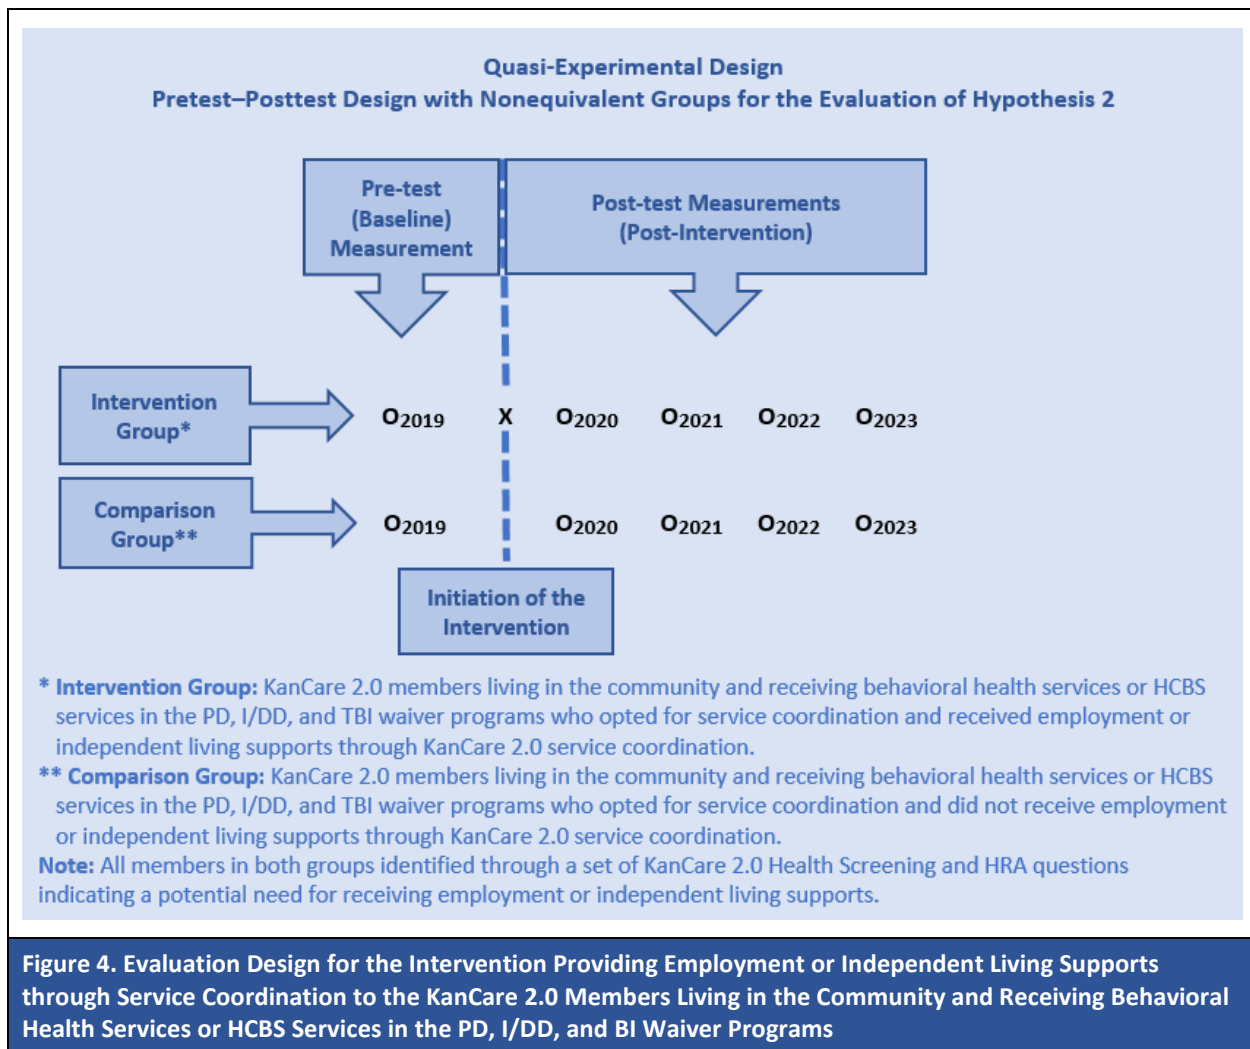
Quasi-Experimental Design
Pretest–Posttest Design with Nonequivalent Groups for the Evaluation of Hypothesis 2

Pre-test (Baseline) Measurement

Post-test Measurements (Post-Intervention)

Intervention Group*

$O_{2019}$ X $O_{2020}$ $O_{2021}$ $O_{2022}$ $O_{2023}$

Comparison Group**

$O_{2019}$ $O_{2020}$ $O_{2021}$ $O_{2022}$ $O_{2023}$

Initiation of the Intervention

* Intervention Group: KanCare 2.0 members living in the community and receiving behavioral health services or HCBS services in the PD, I/DD, and TBI waiver programs who opted for service coordination and received employment or independent living supports through KanCare 2.0 service coordination.

** Comparison Group: KanCare 2.0 members living in the community and receiving behavioral health services or HCBS services in the PD, I/DD, and TBI waiver programs who opted for service coordination and did not receive employment or independent living supports through KanCare 2.0 service coordination.

Note: All members in both groups identified through a set of KanCare 2.0 Health Screening and HRA questions indicating a potential need for receiving employment or independent living supports.

Figure 4. Evaluation Design for the Intervention Providing Employment or Independent Living Supports through Service Coordination to the KanCare 2.0 Members Living in the Community and Receiving Behavioral Health Services or HCBS Services in the PD, I/DD, and BI Waiver Programs